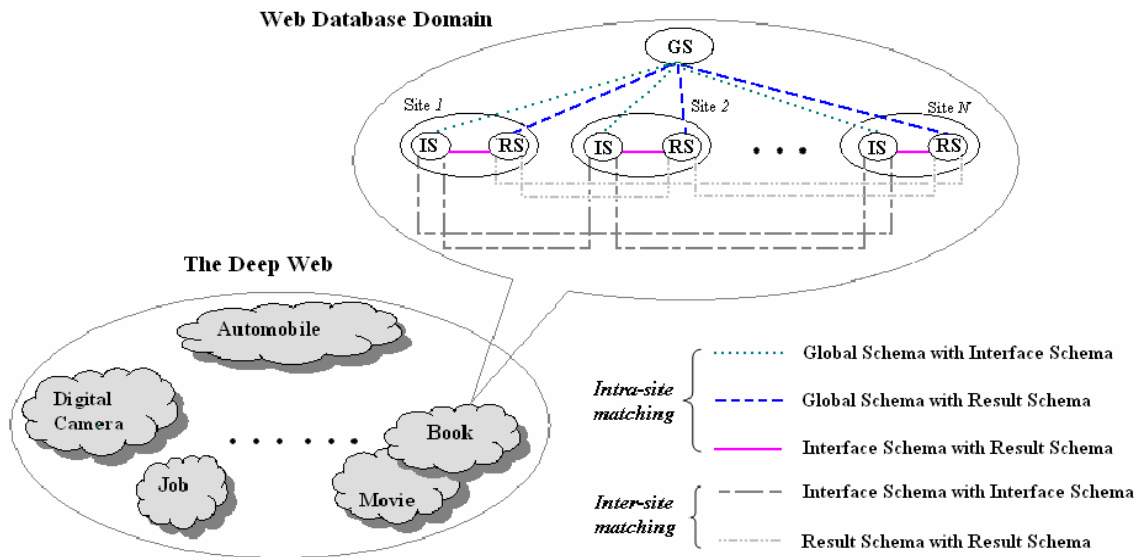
Web Database Domain

GS

Site 1

IS

RS

Site 2

IS

RS

• • •

Site N

IS

RS

The Deep Web

Automobile

Digital Camera

• • • • • •

Book

Job

Movie

Intra-site matching

Global Schema with Interface Schema

Global Schema with Result Schema

Interface Schema with Result Schema

Inter-site matching

Interface Schema with Interface Schema

Result Schema with Result Schema